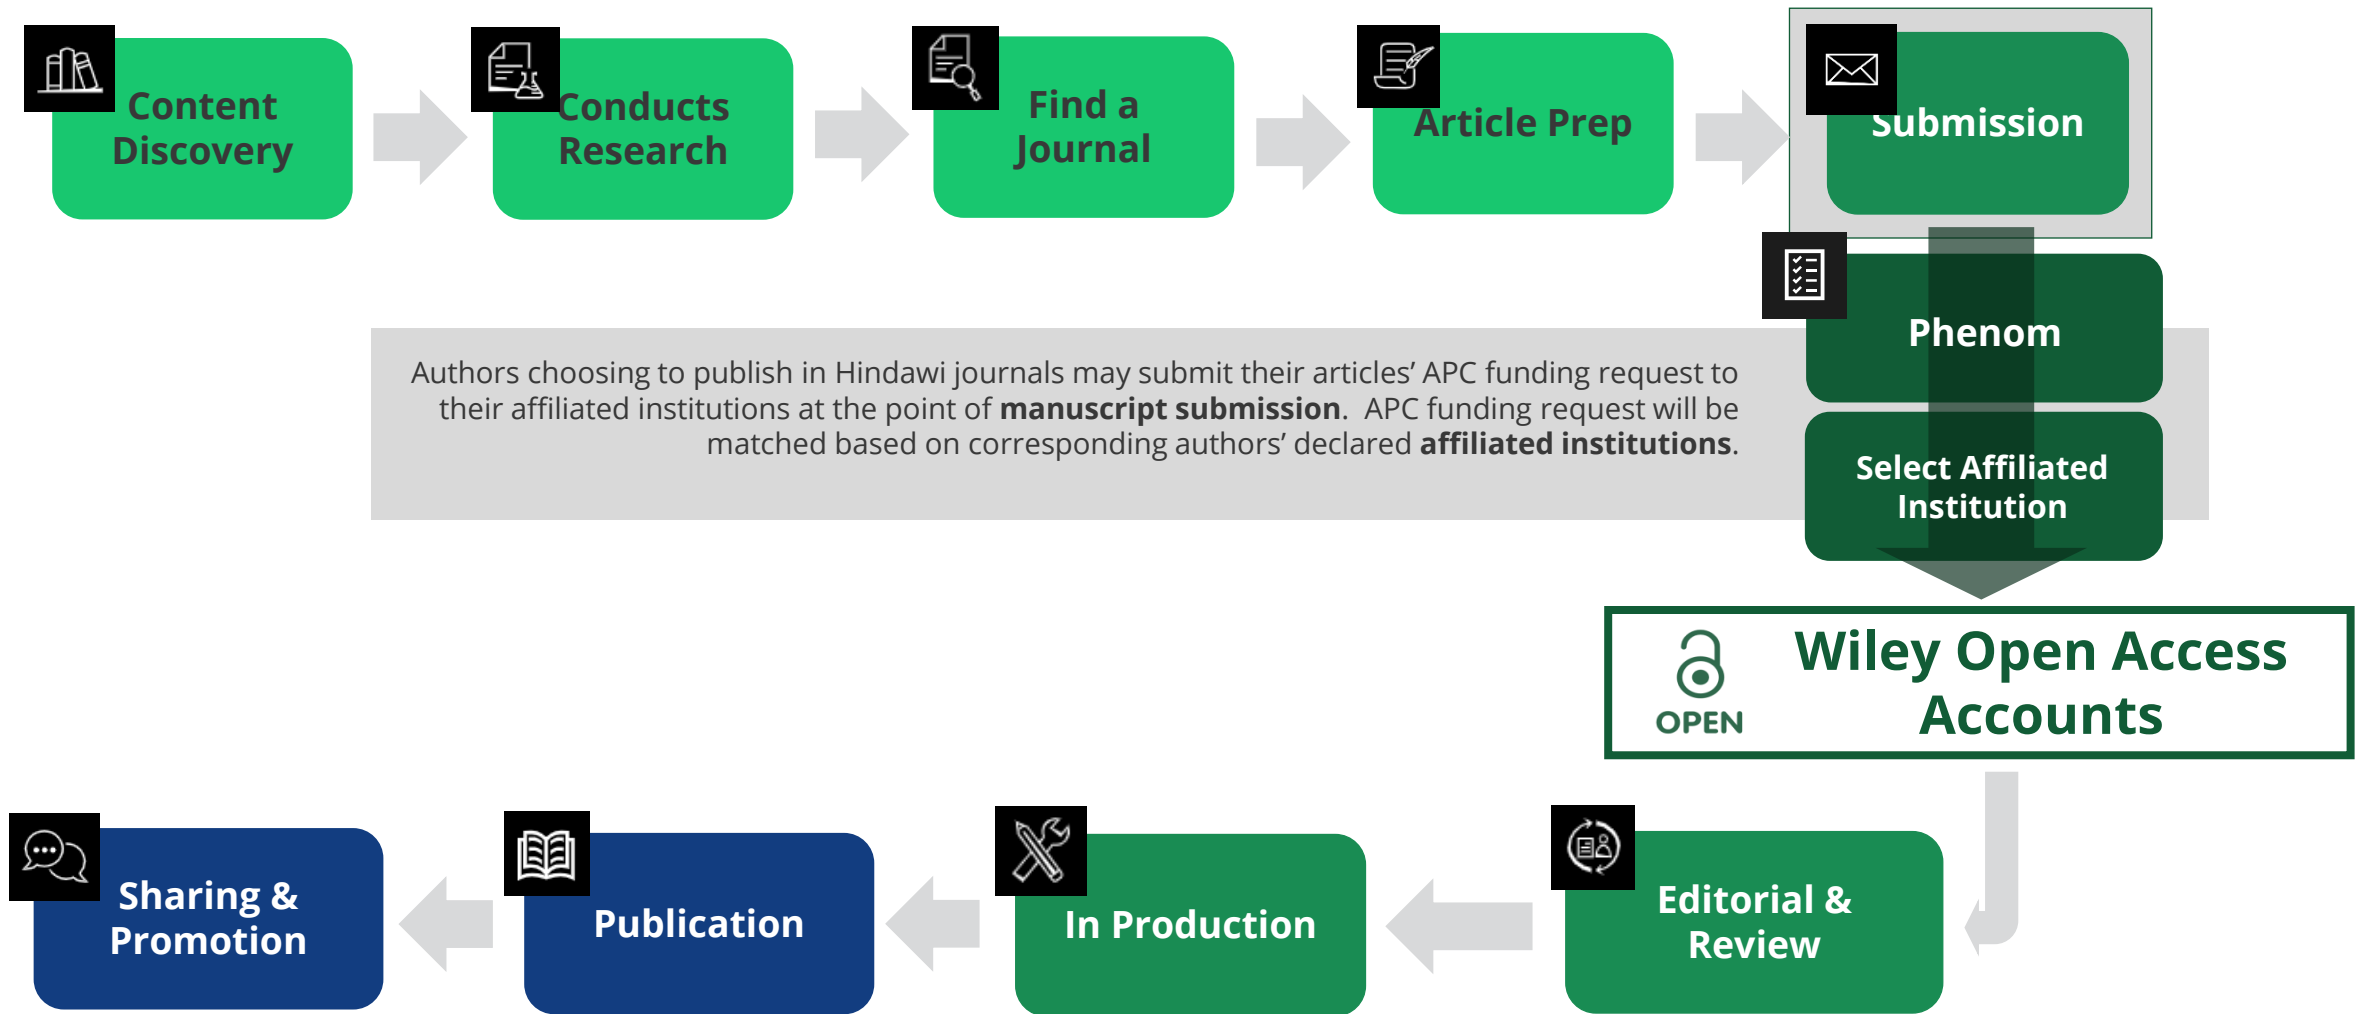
Content Discovery

Conducts Research

Find a Journal

Article Prep

Submission

Phenom

Select Affiliated Institution

Authors choosing to publish in Hindawi journals may submit their articles' APC funding request to their affiliated institutions at the point of **manuscript submission**. APC funding request will be matched based on corresponding authors' declared **affiliated institutions**.

OPEN

Wiley Open Access Accounts

Editorial & Review

In Production

Publication

Sharing & Promotion